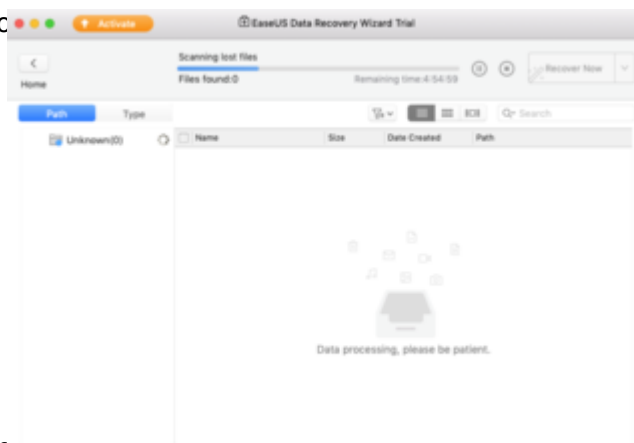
Activate

EaseUS Data Recovery Wizard Trial

Home

Scanning lost files

Files found:0

Remaining time:4:54:59

Recover Now

Path

Type

Search

Unknown(0)

Name

Size

Date Created

Path

Data processing, please be patient.